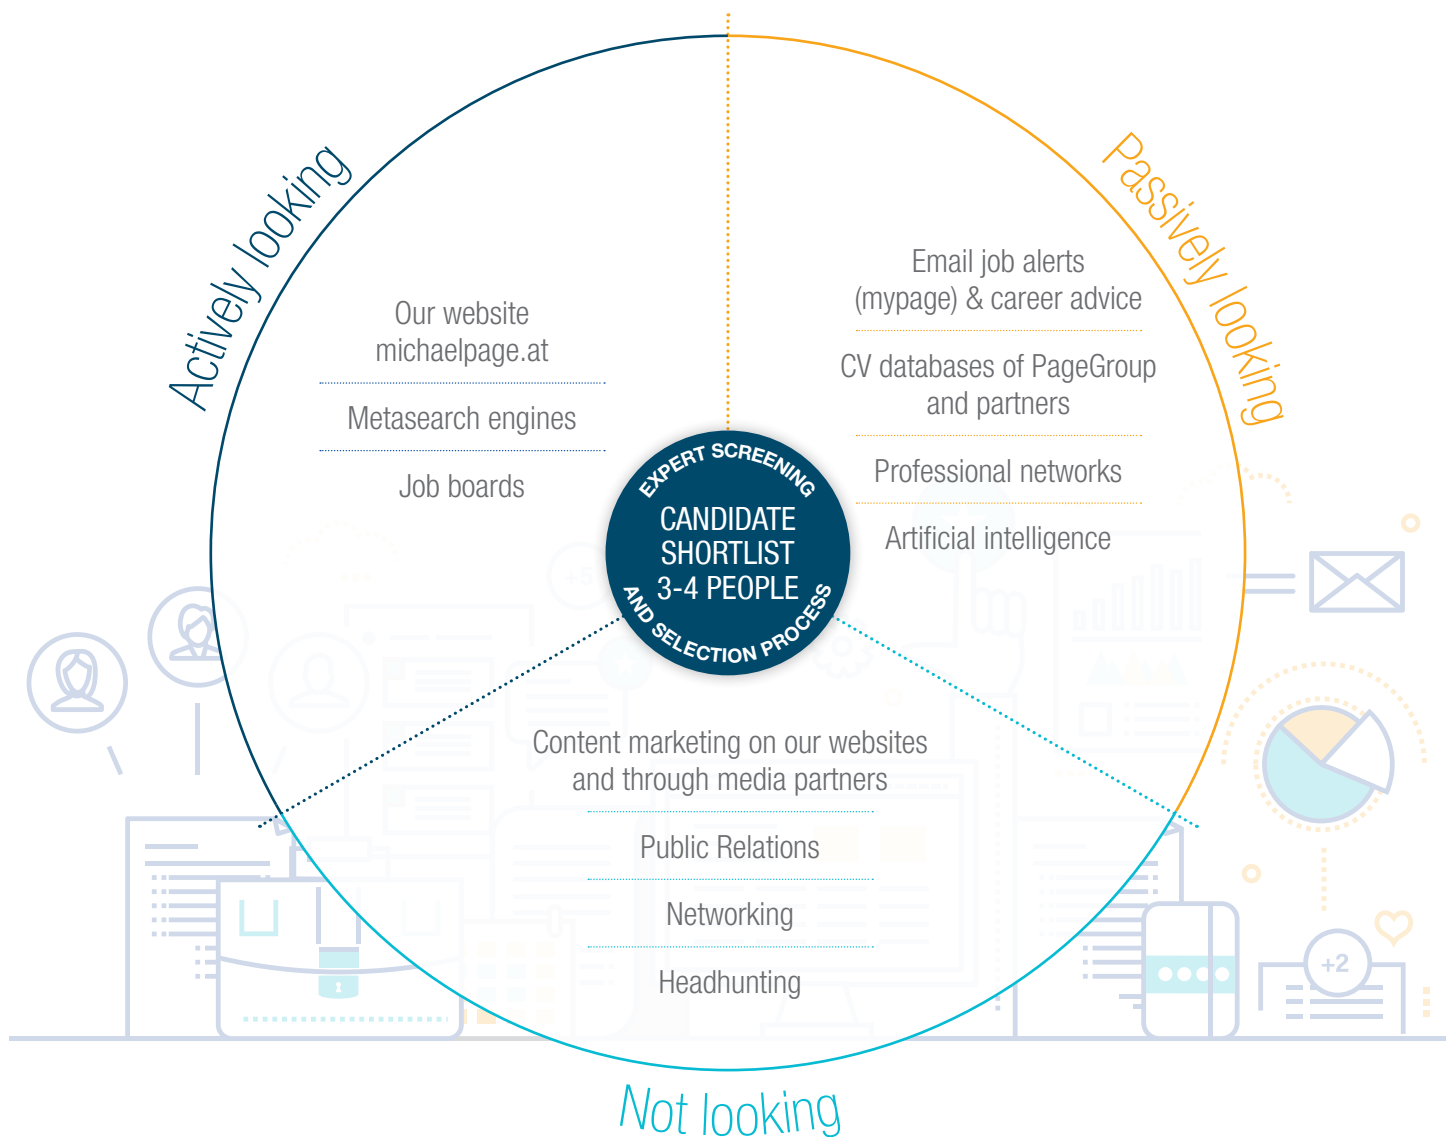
Actively looking

Passively looking

Our website michaelpage.at

Metasearch engines

Job boards

Email job alerts (mypage) & career advice

CV databases of PageGroup and partners

Professional networks

Artificial intelligence

EXPERT SCREENING

CANDIDATE SHORTLIST 3-4 PEOPLE

AND SELECTION PROCESS

Content marketing on our websites and through media partners

Public Relations

Networking

Headhunting

Not looking

+2